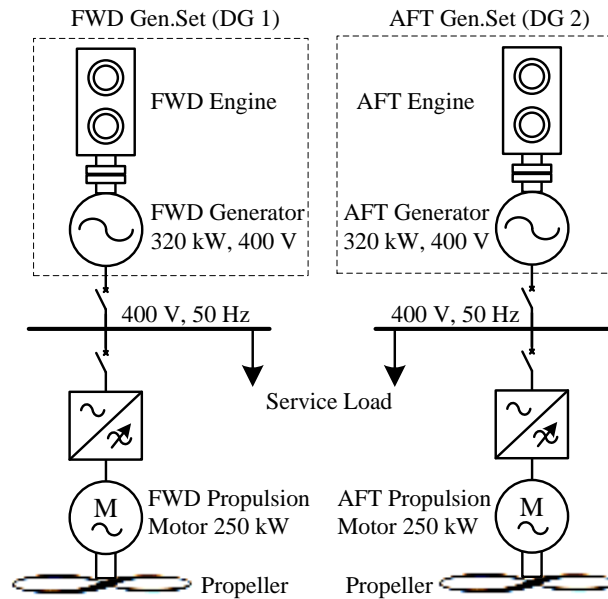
FWD Gen.Set (DG 1)

AFT Gen.Set (DG 2)

FWD Engine

AFT Engine

FWD Generator 320 kW, 400 V

AFT Generator 320 kW, 400 V

400 V, 50 Hz

400 V, 50 Hz

Service Load

M

FWD Propulsion Motor 250 kW

AFT Propulsion Motor 250 kW

M

Propeller

Propeller